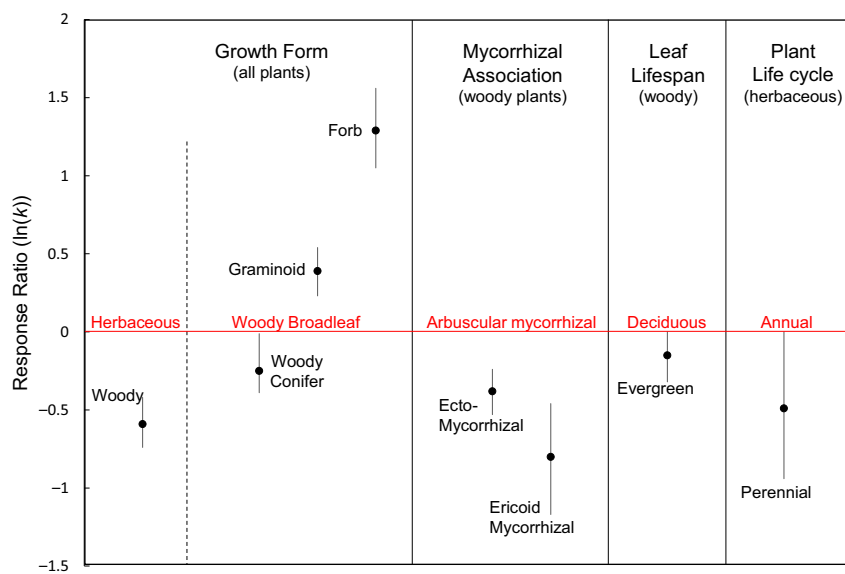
Growth Form
(all plants)

Mycorrhizal
Association
(woody plants)

Leaf
Lifespan
(woody)

Plant
Life cycle
(herbaceous)

2

1.5

1

0.5

0

−0.5

−1

−1.5

Response Ratio (ln($k$))

Forb

Graminoid

Herbaceous

Woody Broadleaf

Arbuscular mycorrhizal

Deciduous

Annual

Woody
Conifer

Woody

Ecto-
Mycorrhizal

Evergreen

Ericoid
Mycorrhizal

Perennial